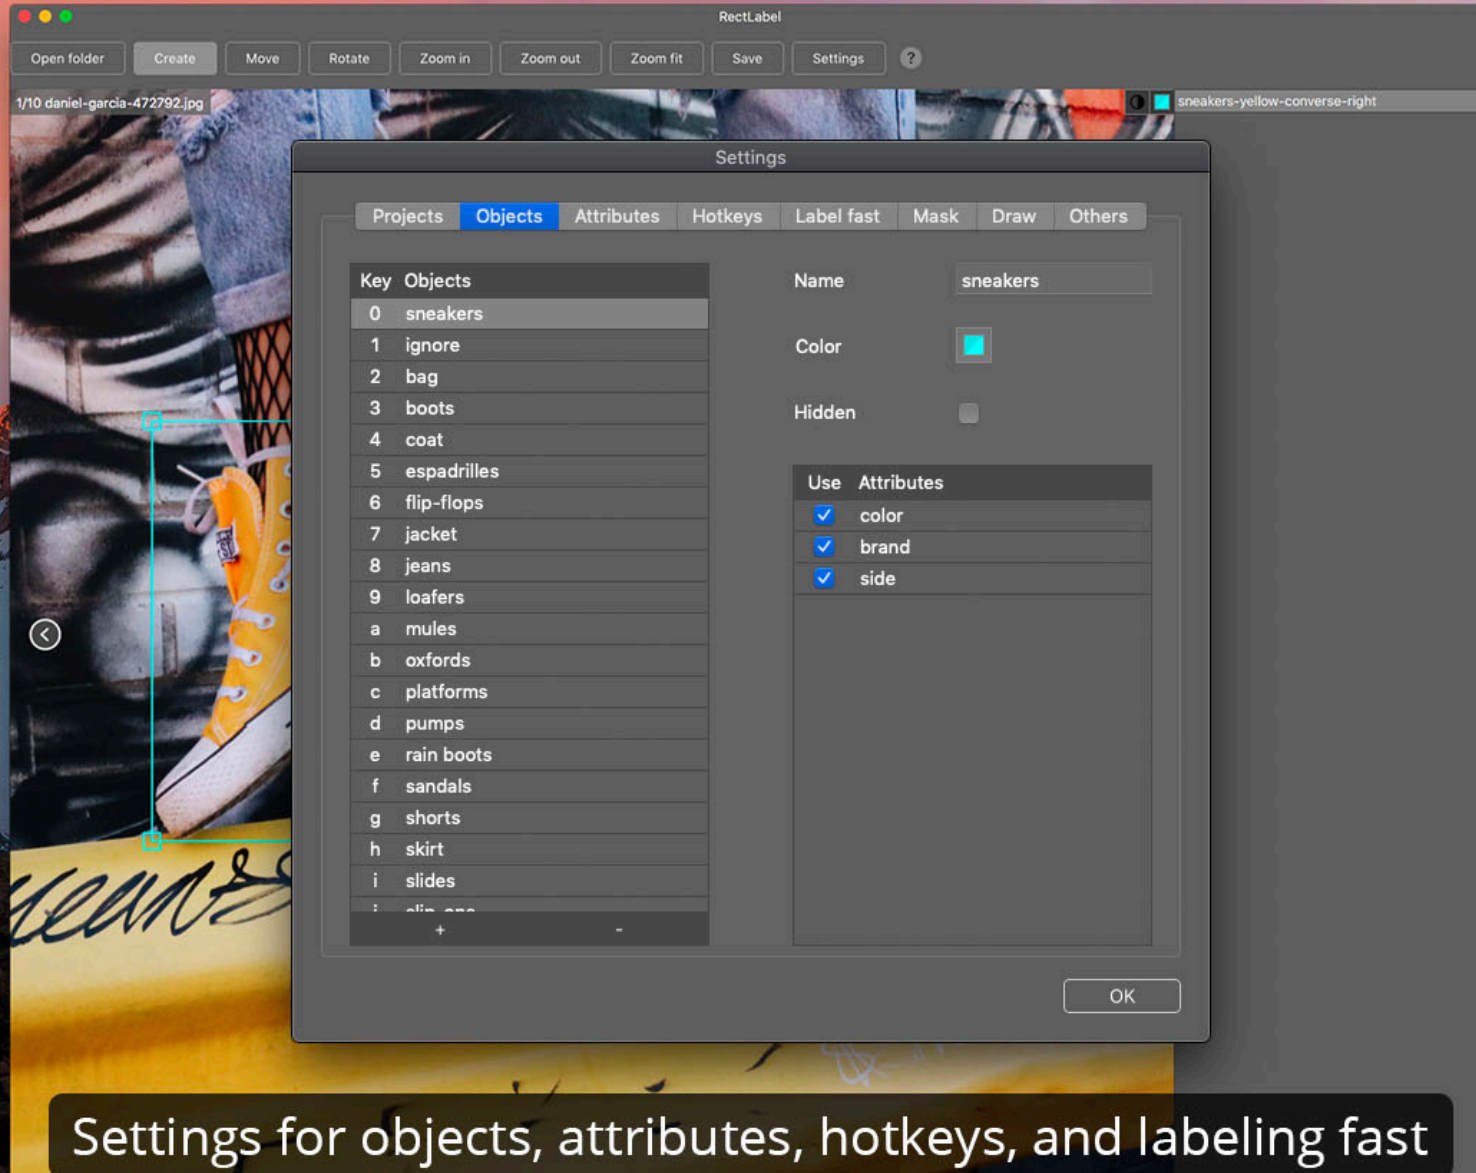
RectLabel

Open folder Create Move Rotate Zoom in Zoom out Zoom fit Save Settings ?

1/10 daniel-garcia-472792.jpg

sneakers-yellow-converse-right

Settings

Projects Objects Attributes Hotkeys Label fast Mask Draw Others

| Key | Objects |
|---|---|
| 0 | sneakers |
| 1 | ignore |
| 2 | bag |
| 3 | boots |
| 4 | coat |
| 5 | espadrilles |
| 6 | flip-flops |
| 7 | jacket |
| 8 | jeans |
| 9 | loafers |
| a | mules |
| b | oxfords |
| c | platforms |
| d | pumps |
| e | rain boots |
| f | sandals |
| g | shorts |
| h | skirt |
| i | slides |
| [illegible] | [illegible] |

+ -

Name sneakers

Color

Hidden

| Use | Attributes |
|---|---|
| ✓ | color |
| ✓ | brand |
| ✓ | side |

OK

Settings for objects, attributes, hotkeys, and labeling fast